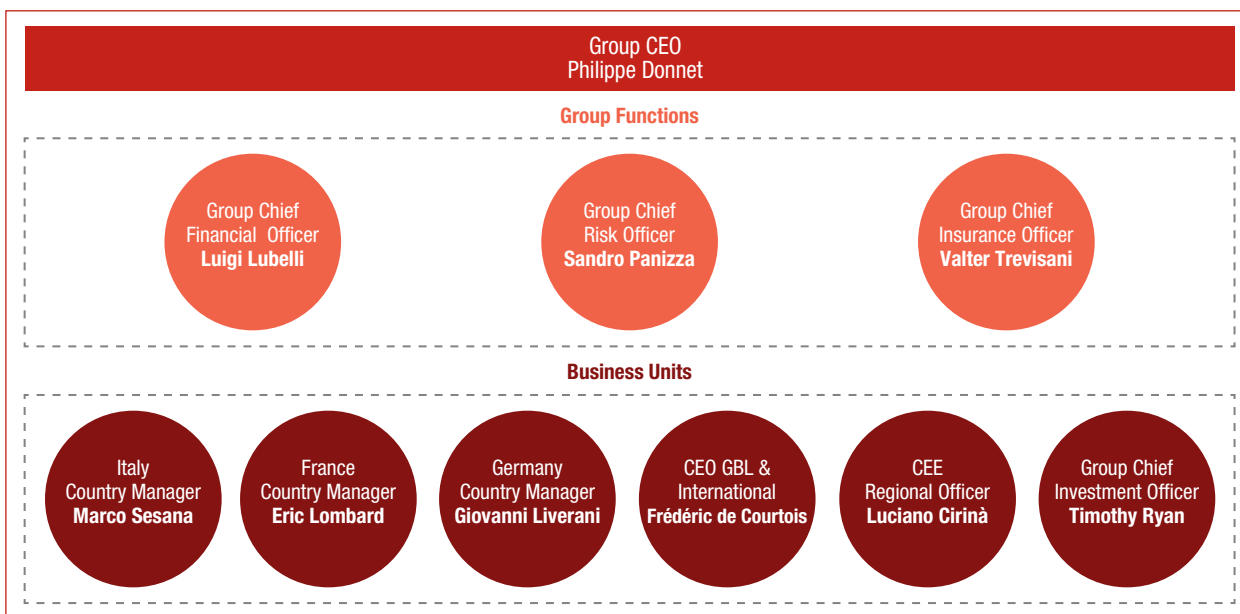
Group CEO
Philippe Donnet

Group Functions

Group Chief Financial Officer
**Luigi Lubelli**

Group Chief Risk Officer
**Sandro Panizza**

Group Chief Insurance Officer
**Valter Trevisani**

Business Units

Italy Country Manager
**Marco Sesana**

France Country Manager
**Eric Lombard**

Germany Country Manager
**Giovanni Liverani**

CEO GBL & International
**Frédéric de Courtois**

CEE Regional Officer
**Luciano Cirinà**

Group Chief Investment Officer
**Timothy Ryan**